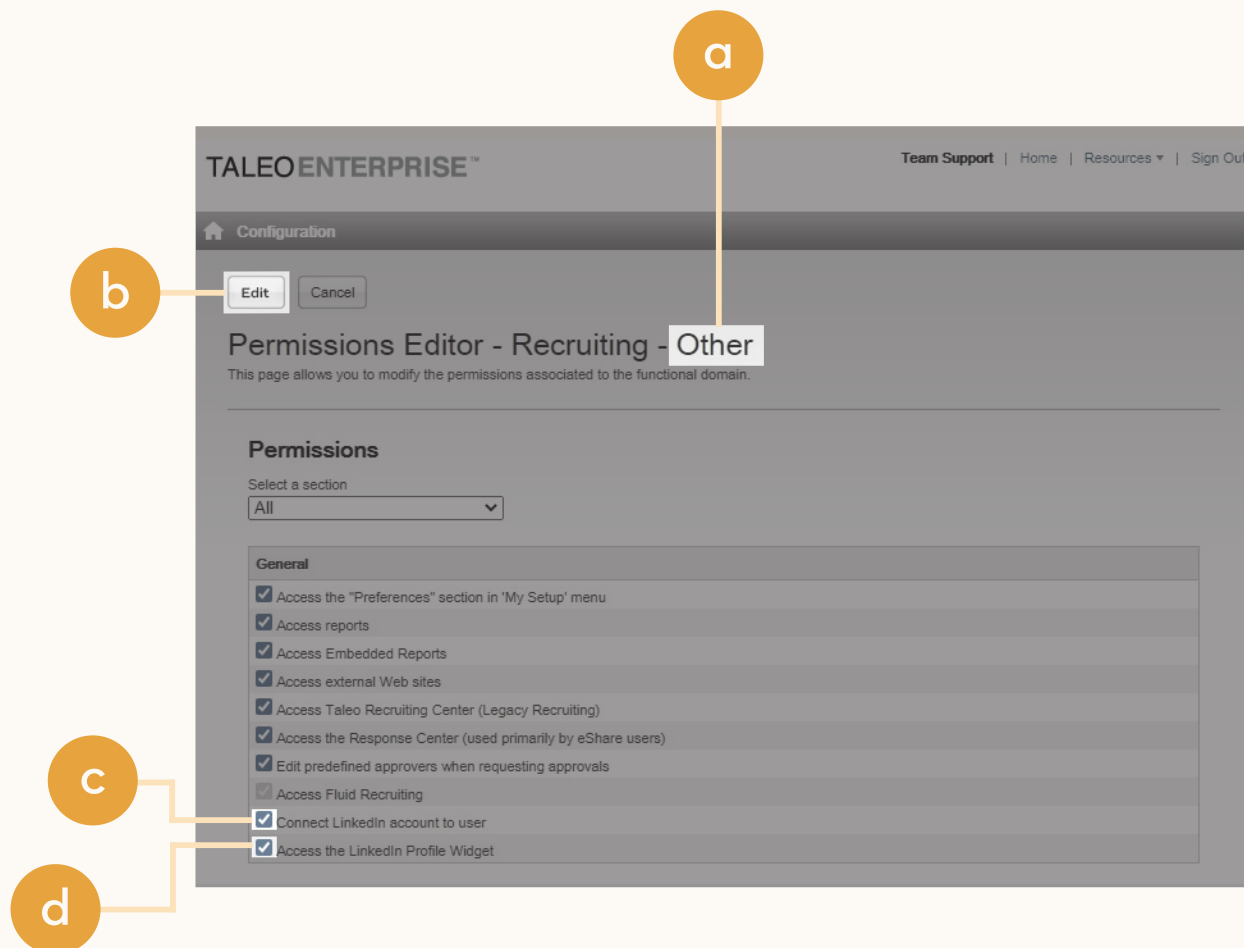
a

TALEO ENTERPRISE™

Team Support | Home | Resources ▾ | Sign Out

Configuration

b

Edit Cancel

Permissions Editor - Recruiting - Other

This page allows you to modify the permissions associated to the functional domain.

Permissions

Select a section

All

| General |
|---|
| Access the "Preferences" section in 'My Setup' menu |
| Access reports |
| Access Embedded Reports |
| Access external Web sites |
| Access Taleo Recruiting Center (Legacy Recruiting) |
| Access the Response Center (used primarily by eShare users) |
| Edit predefined approvers when requesting approvals |
| Access Fluid Recruiting |
| Connect LinkedIn account to user |
| Access the LinkedIn Profile Widget |

c

d